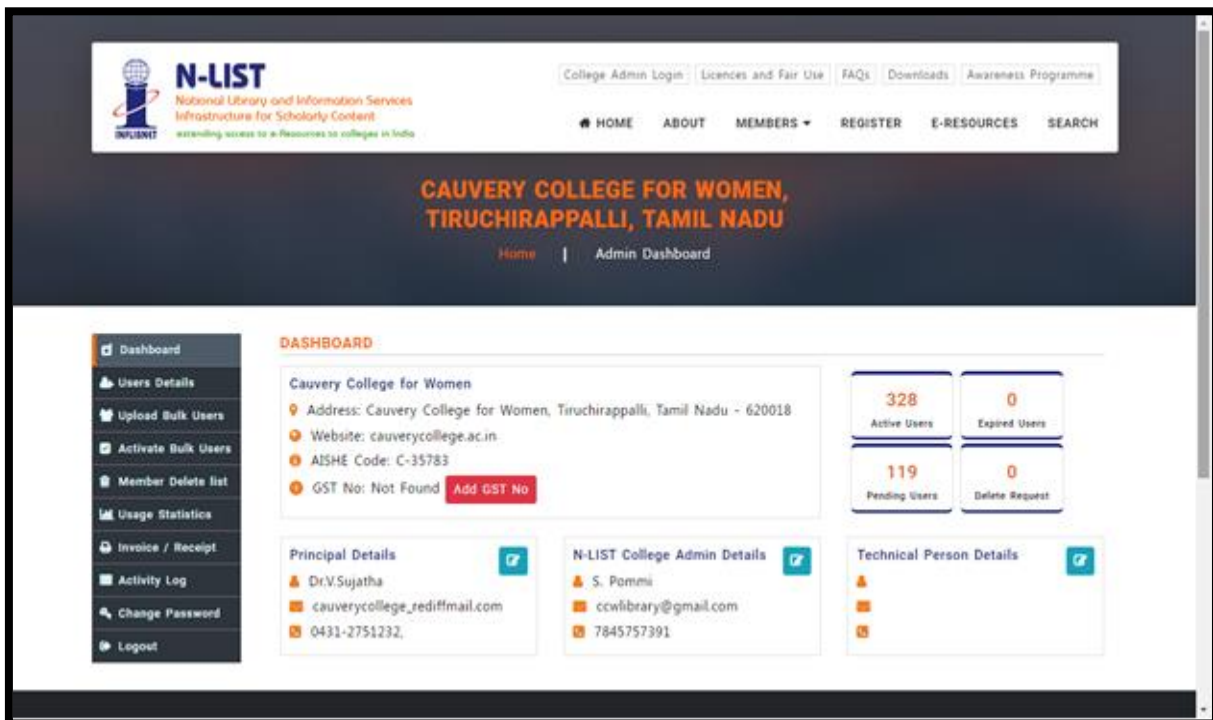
INFLIBNET
N-LIST
National Library and Information Services Infrastructure for Scholarly Content
extending access to e-Resources to colleges in India

College Admin Login | Licences and Fair Use | FAQs | Downloads | Awareness Programme

HOME ABOUT MEMBERS ▾ REGISTER E-RESOURCES SEARCH

CAUVERY COLLEGE FOR WOMEN, TIRUCHIRAPPALLI, TAMIL NADU

Home | Admin Dashboard

Dashboard
Users Details
Upload Bulk Users
Activate Bulk Users
Member Delete list
Usage Statistics
Invoice / Receipt
Activity Log
Change Password
Logout

DASHBOARD

Cauvery College for Women
Address: Cauvery College for Women, Tiruchirappalli, Tamil Nadu - 620018
Website: cauverycollege.ac.in
AISHE Code: C-35783
GST No: Not Found Add GST No

328
Active Users

0
Expired Users

119
Pending Users

0
Delete Request

Principal Details
Dr.V.Sujatha
cauverycollege_rediffmail.com
0431-2751232,

N-LIST College Admin Details
S. Pommi
ccwlibrary@gmail.com
7845757391

Technical Person Details